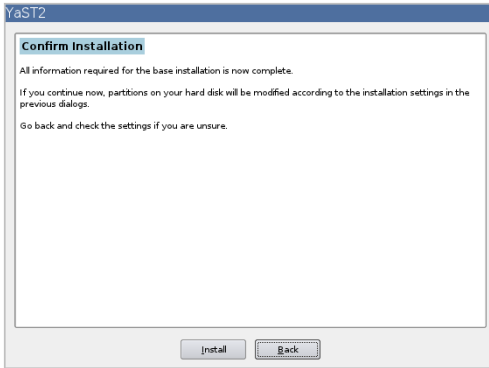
YaST2

Confirm Installation

All information required for the base installation is now complete.

If you continue now, partitions on your hard disk will be modified according to the installation settings in the previous dialogs.

Go back and check the settings if you are unsure.

Install Back